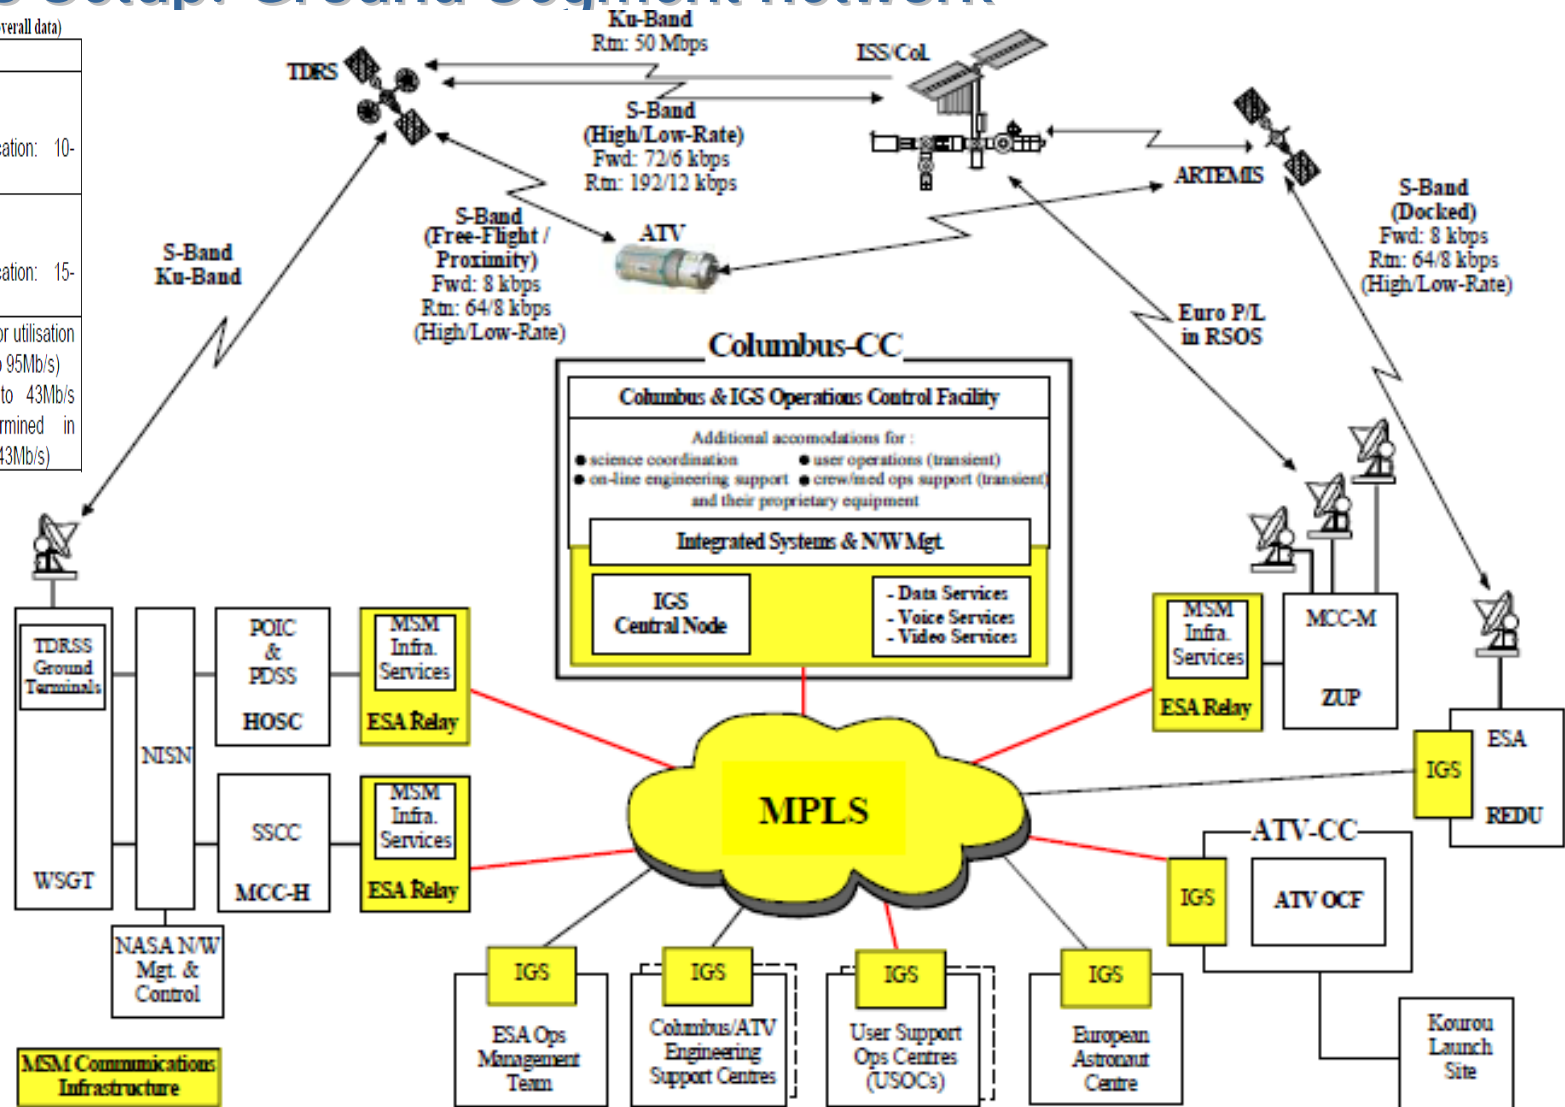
verall data)

ation: 10-

ation: 15-

r utilisation
95Mb/s)
to 43Mb/s
rmined in
43Mb/s)

Ku-Band
Rtn: 50 Mbps

ISS/Col.

TDRS

S-Band
(High/Low-Rate)
Fwd: 72/6 kbps
Rtn: 192/12 kbps

ARTEMIS

S-Band
(Docked)
Fwd: 8 kbps
Rtn: 64/8 kbps
(High/Low-Rate)

S-Band
Ku-Band

S-Band
(Free-Flight / Proximity)
Fwd: 8 kbps
Rtn: 64/8 kbps
(High/Low-Rate)

ATV

Euro P/L
in RSOS

Columbus-CC

Columbus & IGS Operations Control Facility

Additional accomodations for :
● science coordination ● user operations (transient)
● on-line engineering support ● crew/med ops support (transient)
and their proprietary equipment

Integrated Systems & N/W Mgt.

IGS
Central Node

- Data Services
- Voice Services
- Video Services

TDRSS Ground Terminals

WSGT

NISN

POIC & PDSS

HOSC

MSM Infra. Services

ESA Relay

SSCC

MCC-H

MSM Infra. Services

ESA Relay

NASA N/W Mgt. & Control

MSM Infra. Services

ESA Relay

MCC-M

ZUP

ESA

IGS

REDU

MPLS

ATV-CC

IGS

ATV OCF

IGS
ESA Ops Management Team

IGS
Columbus/ATV Engineering Support Centres

IGS
User Support Ops Centres (USOCs)

IGS
European Astronaut Centre

Kourou Launch Site

MSM Communications Infrastructure